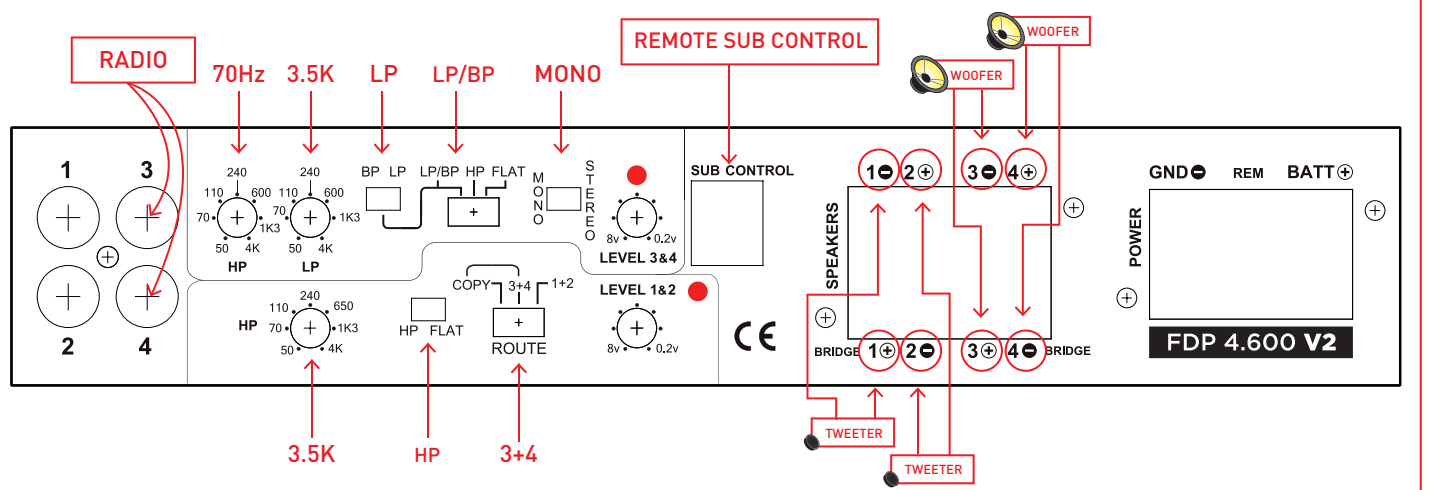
RADIO

70Hz 3.5K LP LP/BP MONO

REMOTE SUB CONTROL

WOOFER

WOOFER

1 3

2 4

240
110 600
70 1K3
50 4K
HP

240
110 600
70 1K3
50 4K
LP

BP LP

LP/BP HP FLAT

MONO

STEREO

8v 0.2v
LEVEL 3&4

SUB CONTROL

SPEAKERS

1⊖ 2⊕ 3⊖ 4⊕

BRIDGE 1⊕ 2⊖ 3⊕ 4⊖ BRIDGE

GND⊖ REM BATT⊕

POWER

FDP 4.600 V2

HP
240
110 650
70 1K3
50 4K

HP FLAT

COPY
3+4 1+2
ROUTE

LEVEL 1&2
8v 0.2v

CE

TWEETER

TWEETER

3.5K HP 3+4